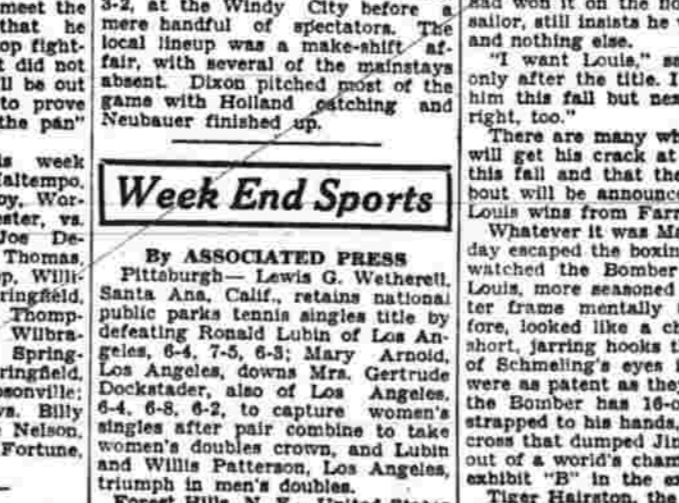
meet the that he op fight- did not ll be out to prove the pan"

is week Valtempo, oy, Wor- ester, vs. Joe De- Thomas, p, Willi- ringfield, Thomp- Wilbra- Spring- ringfield, sonville: s. Billy Nelson, Fortune,

3-2, at the Windy City before a mere handful of spectators. The local lineup was a make-shift affair, with several of the mainstays absent. Dixon pitched most of the game with Holland catching and Neubauer finished up.

Week End Sports

By ASSOCIATED PRESS

Pittsburgh— Lewis G. Wetherell, Santa Ana, Calif., retains national public parks tennis singles title by defeating Ronald Lubin of Los Angeles, 6-4, 7-5, 6-3; Mary Arnold, Los Angeles, downs Mrs. Gertrude Dockstader, also of Los Angeles, 6-4, 6-8, 6-2, to capture women's singles after pair combine to take women's doubles crown, and Lubin and Willis Patterson, Los Angeles, triumph in men's doubles.

Forest Hills, N. Y.— United States

had won it on the sailor, still insists he and nothing else.

"I want Louis," sa only after the title. I him this fall but nes right, too."

There are many wh will get his crack at this fall and that the bout will be announce Louis wins from Farr

Whatever it was Ma day escaped the boxin watched the Bomber Louis, more seasoned ter frame mentally fore, looked like a ch short, jarring hooks t of Schmeling's eyes were as patent as they the Bomber has 16-o strapped to his hands, cross that dumped Jin out of a world's cham exhibit "B" in the e

Tiger Hairston, the